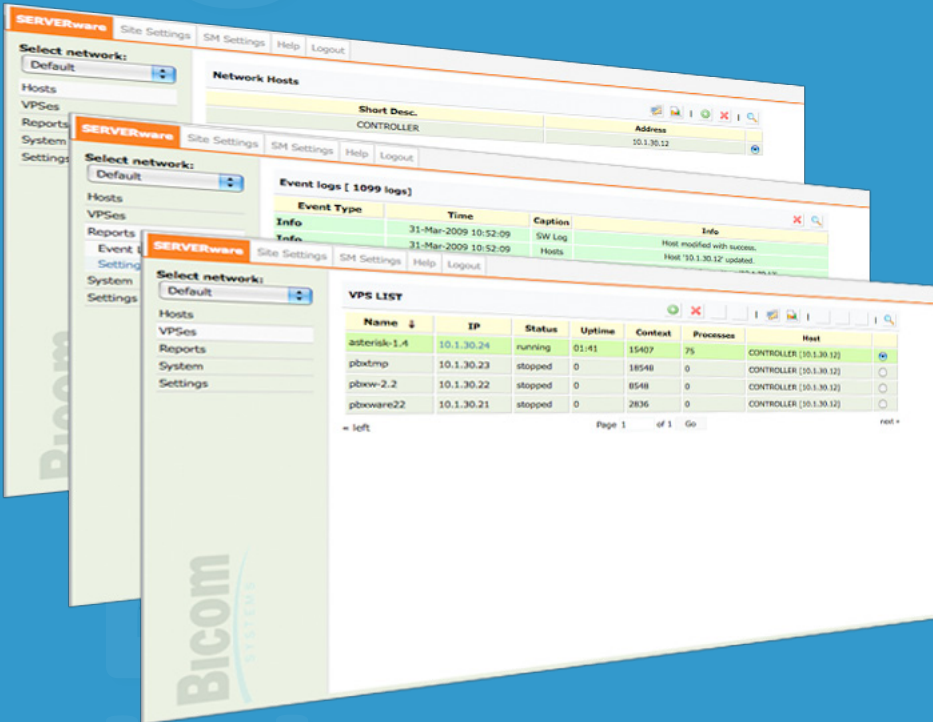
SERVERware Site Settings SM Settings Help Logout

Select network:
Default
Hosts
VPSes
Reports
System
Settings

Network Hosts

| Short Desc. | Address |
|---|---|
| CONTROLLER | 10.1.30.12 |

SERVERware Site Settings SM Settings Help Logout

Select network:
Default
Hosts
VPSes
Reports
Event l
Setting
System
Settings

Event logs [ 1099 logs]

| Event Type | Time | Caption | Info |
|---|---|---|---|
| Info | 31-Mar-2009 10:52:09 | SW Log | Host modified with success. |
| Info | 31-Mar-2009 10:52:09 | Hosts | Host '10.1.30.12' updated. |

SERVERware Site Settings SM Settings Help Logout

Select network:
Default
Hosts
VPSes
Reports
System
Settings

VPS LIST

| Name | IP | Status | Uptime | Context | Processes | Host |
|---|---|---|---|---|---|---|
| asterisk-1.4 | 10.1.30.24 | running | 01:41 | 15407 | 75 | CONTROLLER [10.1.30.12] |
| pbxtmp | 10.1.30.23 | stopped | 0 | 18548 | 0 | CONTROLLER [10.1.30.12] |
| pbxw-2.2 | 10.1.30.22 | stopped | 0 | 8548 | 0 | CONTROLLER [10.1.30.12] |
| pbxware22 | 10.1.30.21 | stopped | 0 | 2836 | 0 | CONTROLLER [10.1.30.12] |

« left Page 1 of 1 Go next »

Bicom SYSTEMS